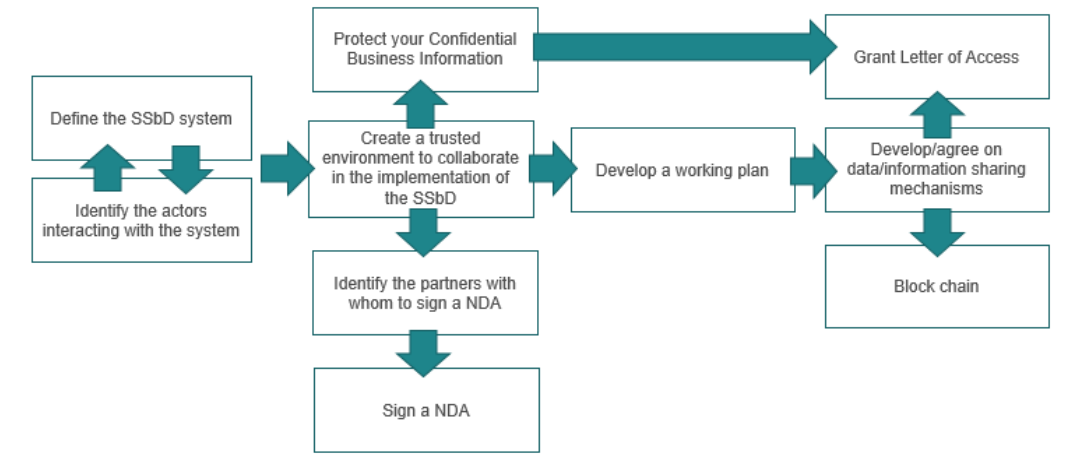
Define the SSbD system

Identify the actors interacting with the system

Protect your Confidential Business Information

Create a trusted environment to collaborate in the implementation of the SSbD

Identify the partners with whom to sign a NDA

Sign a NDA

Develop a working plan

Grant Letter of Access

Develop/agree on data/information sharing mechanisms

Block chain